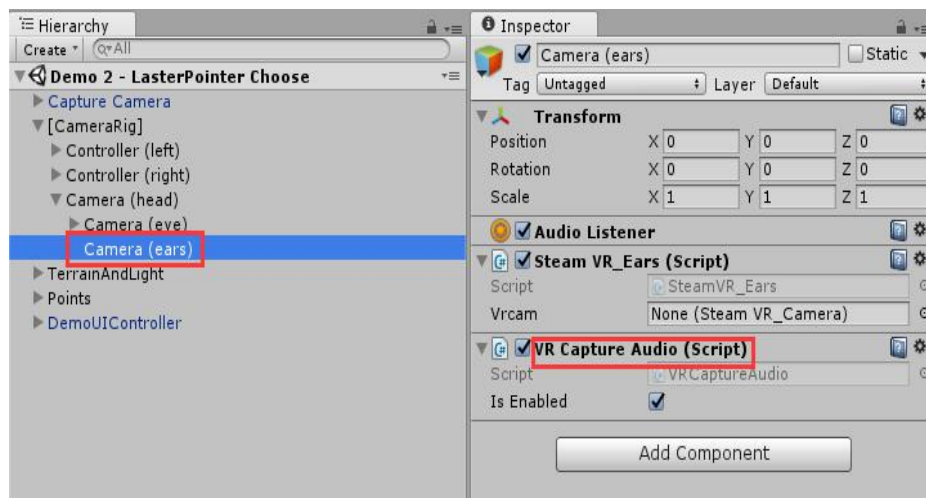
Hierarchy
Create ▾ Q▾All
Demo 2 - LasterPointer Choose
Capture Camera
[CameraRig]
Controller (left)
Controller (right)
Camera (head)
Camera (eye)
Camera (ears)
TerrainAndLight
Points
DemoUIController

Inspector
Camera (ears)
Static
Tag Untagged
Layer Default
Transform
| | | | | | | |
|---|---|---|---|---|---|---|
| Position | X | 0 | Y | 0 | Z | 0 |
| Rotation | X | 0 | Y | 0 | Z | 0 |
| Scale | X | 1 | Y | 1 | Z | 1 |

Audio Listener
Steam VR_Ears (Script)
Script SteamVR_Ears
Vrcam None (Steam VR_Camera)
VR Capture Audio (Script)
Script VRCaptureAudio
Is Enabled
Add Component